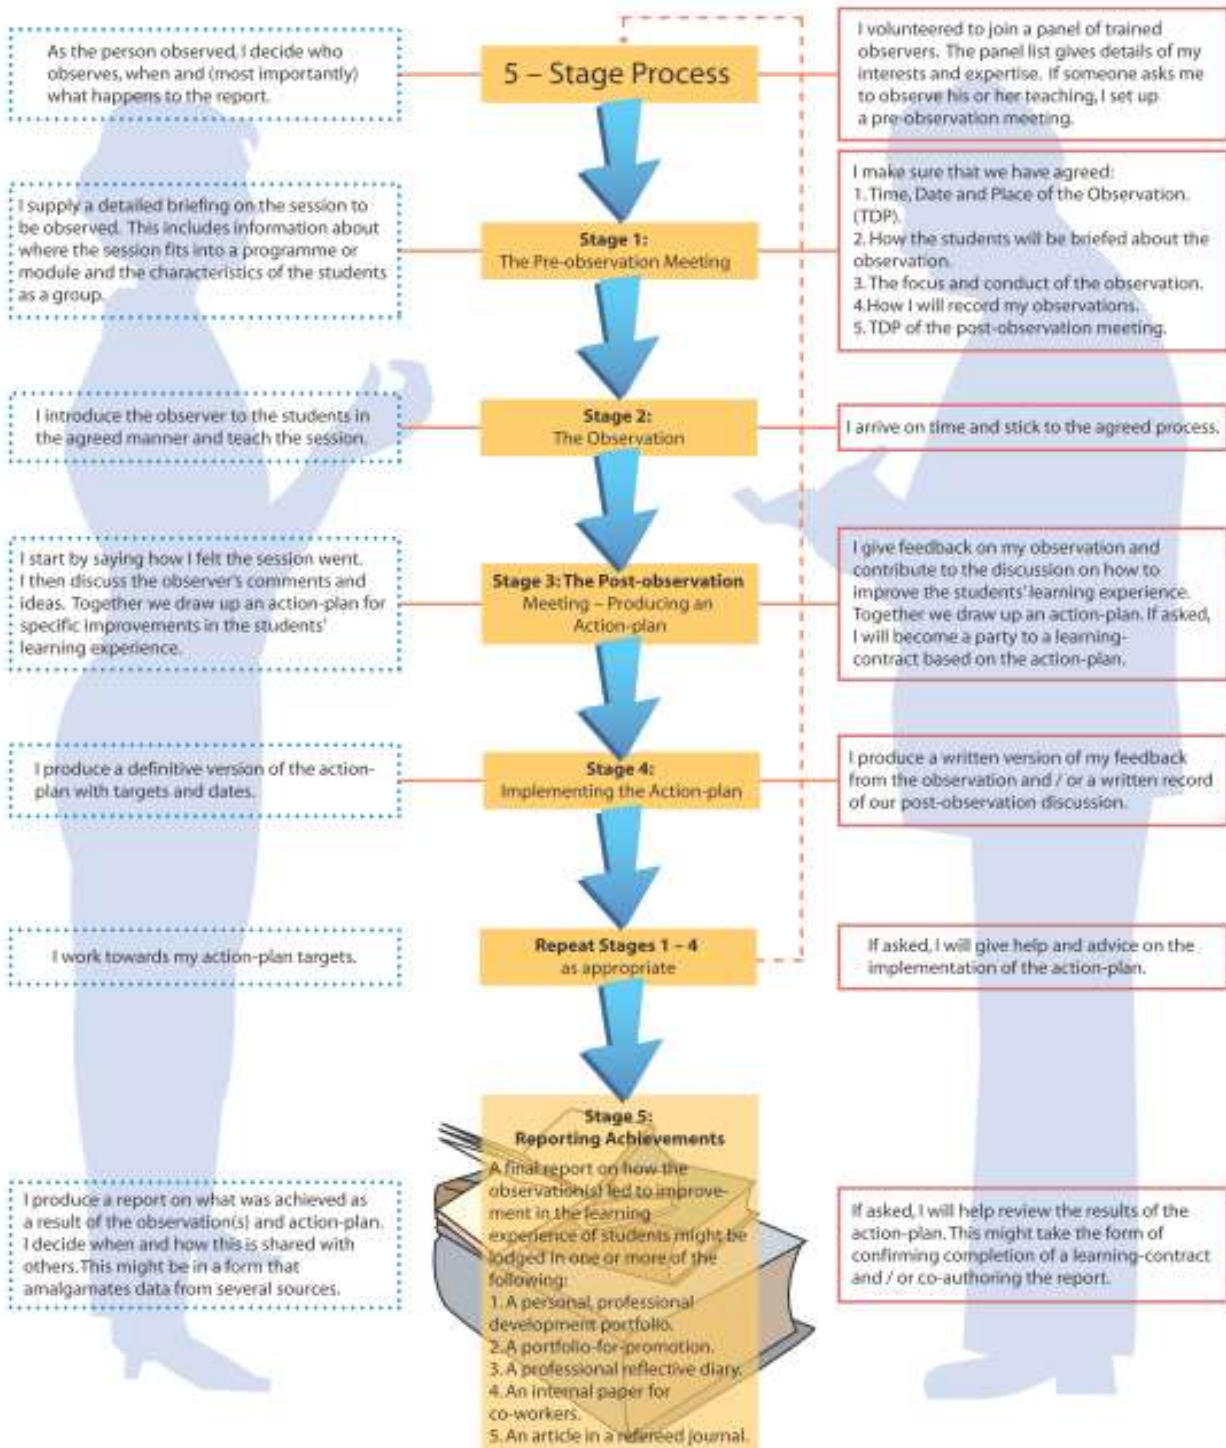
5 – Stage Process

As the person observed, I decide who observes, when and (most importantly) what happens to the report.

I volunteered to join a panel of trained observers. The panel list gives details of my interests and expertise. If someone asks me to observe his or her teaching, I set up a pre-observation meeting.

Stage 1:
The Pre-observation Meeting

I supply a detailed briefing on the session to be observed. This includes information about where the session fits into a programme or module and the characteristics of the students as a group.

I make sure that we have agreed:
1. Time, Date and Place of the Observation. (TDP).
2. How the students will be briefed about the observation.
3. The focus and conduct of the observation.
4.How I will record my observations.
5. TDP of the post-observation meeting.

Stage 2:
The Observation

I introduce the observer to the students in the agreed manner and teach the session.

I arrive on time and stick to the agreed process.

Stage 3: The Post-observation Meeting – Producing an Action-plan

I start by saying how I felt the session went. I then discuss the observer's comments and ideas. Together we draw up an action-plan for specific improvements in the students' learning experience.

I give feedback on my observation and contribute to the discussion on how to improve the students' learning experience. Together we draw up an action-plan. If asked, I will become a party to a learning-contract based on the action-plan.

Stage 4:
Implementing the Action-plan

I produce a definitive version of the action-plan with targets and dates.

I produce a written version of my feedback from the observation and / or a written record of our post-observation discussion.

Repeat Stages 1 – 4
as appropriate

I work towards my action-plan targets.

If asked, I will give help and advice on the implementation of the action-plan.

Stage 5:
Reporting Achievements

A final report on how the observation(s) led to improvement in the learning experience of students might be lodged in one or more of the following:
1. A personal, professional development portfolio.
2. A portfolio-for-promotion.
3. A professional reflective diary.
4. An internal paper for co-workers.
5. An article in a refereed journal.

I produce a report on what was achieved as a result of the observation(s) and action-plan. I decide when and how this is shared with others. This might be in a form that amalgamates data from several sources.

If asked, I will help review the results of the action-plan. This might take the form of confirming completion of a learning-contract and / or co-authoring the report.